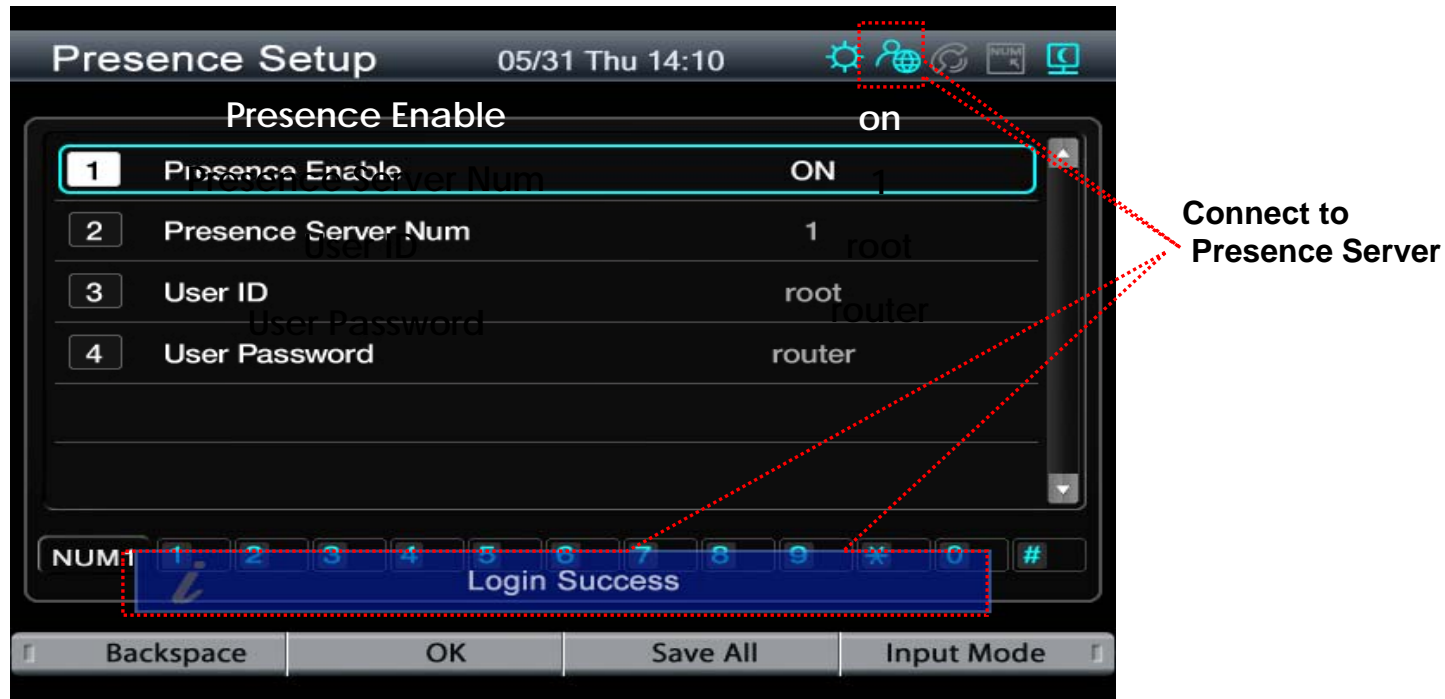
Presence Setup 05/31 Thu 14:10

Presence Enable on

| | | |
|---|---|---|
| 1 | Presence Enable | ON |
| 2 | Presence Server Num | 1 |
| 3 | User ID | root |
| 4 | User Password | router |

Presence Server Num 1
User ID root
User Password router

NUM1 1 2 3 4 5 6 7 8 9 * 0 #

Login Success

Connect to Presence Server

Backspace OK Save All Input Mode